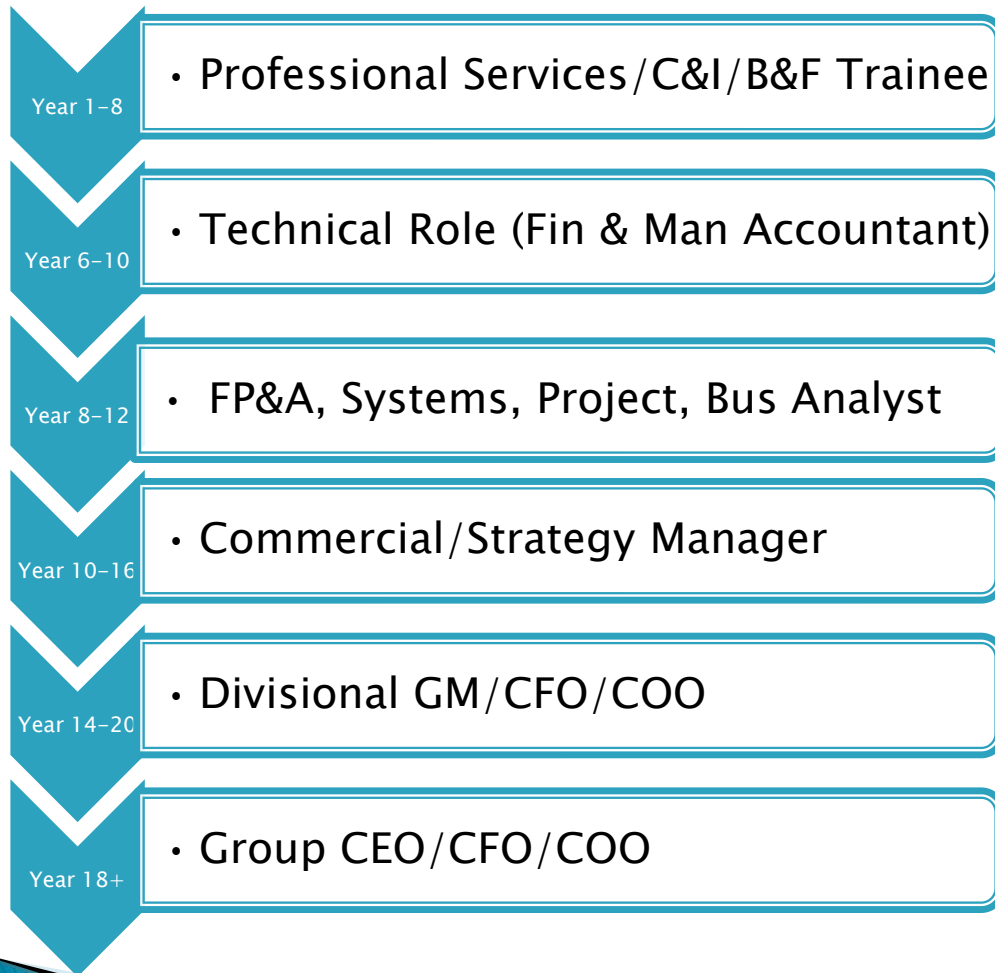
Year 1-8

• Professional Services/C&I/B&F Trainee

Year 6-10

• Technical Role (Fin & Man Accountant)

Year 8-12

• FP&A, Systems, Project, Bus Analyst

Year 10-16

• Commercial/Strategy Manager

Year 14-20

• Divisional GM/CFO/COO

Year 18+

• Group CEO/CFO/COO